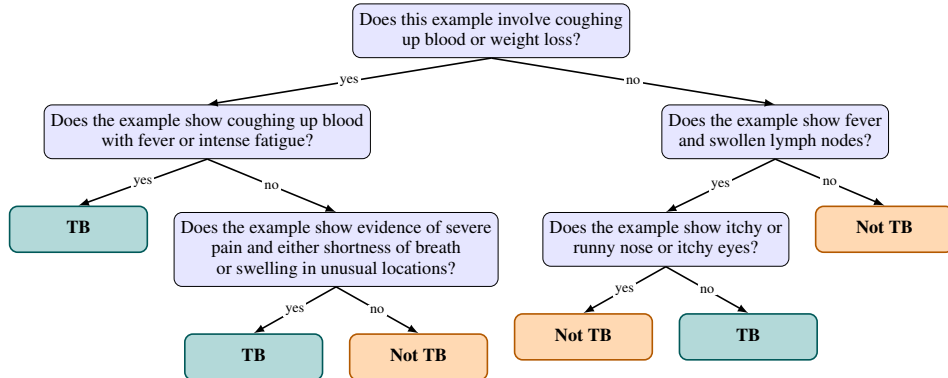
Does this example involve coughing up blood or weight loss?

yes

Does the example show coughing up blood with fever or intense fatigue?

yes

TB

no

Does the example show evidence of severe pain and either shortness of breath or swelling in unusual locations?

yes

TB

no

Not TB

no

Does the example show fever and swollen lymph nodes?

yes

Does the example show itchy or runny nose or itchy eyes?

yes

Not TB

no

TB

no

Not TB